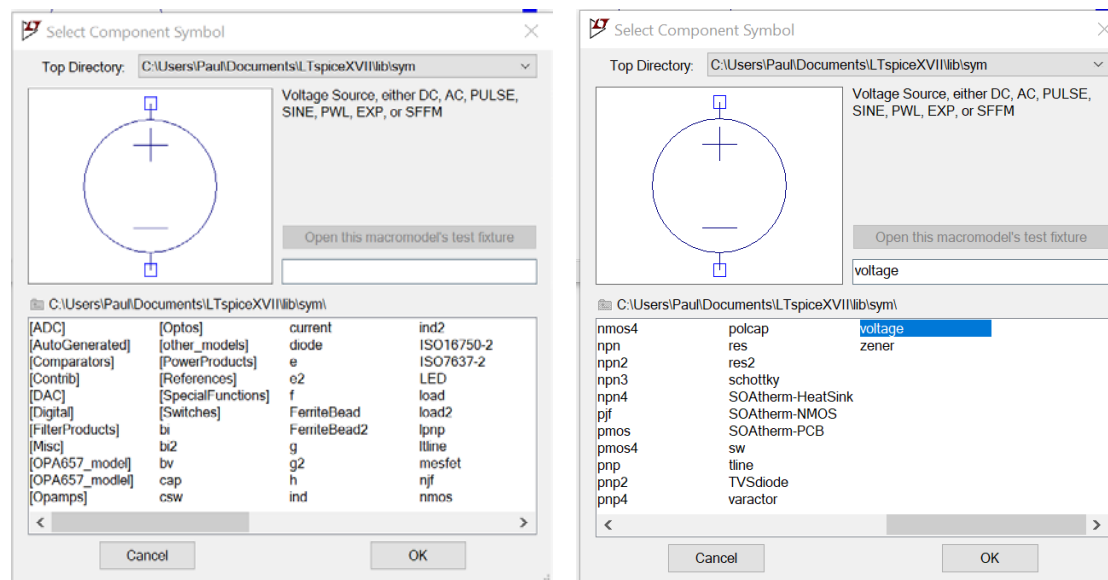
Select Component Symbol

Top Directory: C:\Users\Paul\Documents\LTspiceXVII\lib\sym

Voltage Source, either DC, AC, PULSE, SINE, PWL, EXP, or SFFM

Open this macromodel's test fixture

C:\Users\Paul\Documents\LTspiceXVII\lib\sym\

| | | | |
|---|---|---|---|
| [ADC] | [Optos] | current | ind2 |
| [AutoGenerated] | [other_models] | diode | ISO16750-2 |
| [Comparators] | [PowerProducts] | e | ISO7637-2 |
| [Contrib] | [References] | e2 | LED |
| [DAC] | [SpecialFunctions] | f | load |
| [Digital] | [Switches] | FerriteBead | load2 |
| [FilterProducts] | bi | FerriteBead2 | lpnp |
| [Misc] | bi2 | g | ltline |
| [OPA657_model] | bv | g2 | mesfet |
| [OPA657_modlel] | cap | h | njf |
| [Opamps] | csw | ind | nmos |

Cancel
OK

Select Component Symbol

Top Directory: C:\Users\Paul\Documents\LTspiceXVII\lib\sym

Voltage Source, either DC, AC, PULSE, SINE, PWL, EXP, or SFFM

Open this macromodel's test fixture

voltage

C:\Users\Paul\Documents\LTspiceXVII\lib\sym\

| | | |
|---|---|---|
| nmos4 | polcap | voltage |
| npn | res | zener |
| npn2 | res2 | |
| npn3 | schottky | |
| npn4 | SOAtherm-HeatSink | |
| pjf | SOAtherm-NMOS | |
| pmos | SOAtherm-PCB | |
| pmos4 | sw | |
| pnp | tline | |
| pnp2 | TVSdiode | |
| pnp4 | varactor | |

Cancel
OK